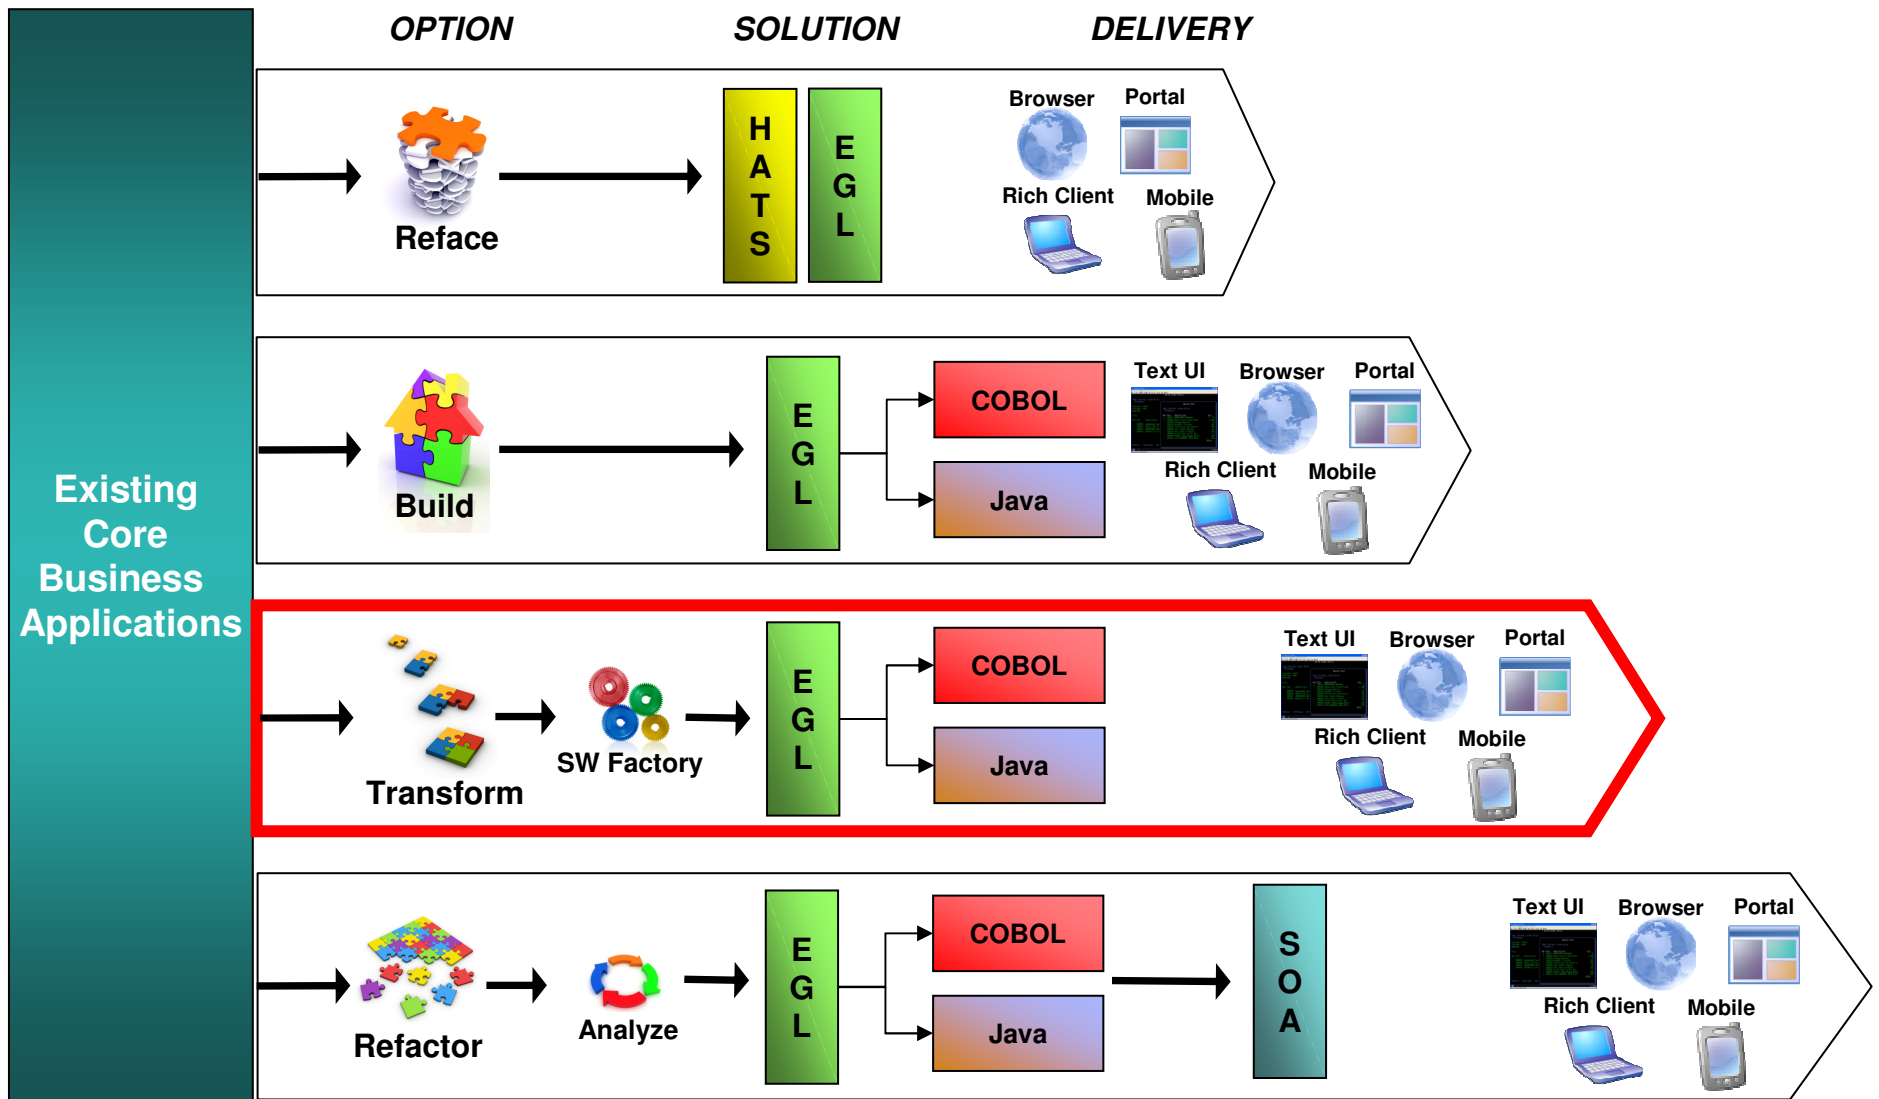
Existing Core Business Applications

OPTION

SOLUTION

DELIVERY

Reface

H A T S

E G L

Browser

Portal

Rich Client

Mobile

Build

E G L

COBOL

Java

Text UI

Browser

Portal

Rich Client

Mobile

Transform

SW Factory

E G L

COBOL

Java

Text UI

Browser

Portal

Rich Client

Mobile

Refactor

Analyze

E G L

COBOL

Java

S O A

Text UI

Browser

Portal

Rich Client

Mobile